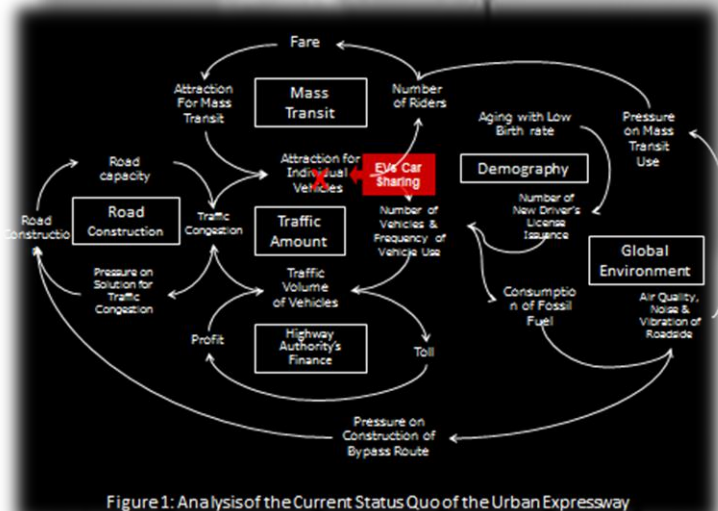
Fare

Attraction For Mass Transit

Mass Transit

Number of Riders

Aging with Low Birth rate

Pressure on Mass Transit Use

Road capacity

Attraction for Individual Vehicles

EVs Car Sharing

Demography

Road Construction

Road Construction

Traffic Congestion

Traffic Amount

Number of Vehicles & Frequency of Vehicle Use

Number of New Driver's License Issuance

Global Environment

Pressure on Solution for Traffic Congestion

Traffic Volume of Vehicles

Consumption of Fossil Fuel

Air Quality, Noise & Vibration of Roadside

Profit

Highway Authority's Finance

Toll

Pressure on Construction of Bypass Route

Figure 1: Analysis of the Current Status Quo of the Urban Expressway